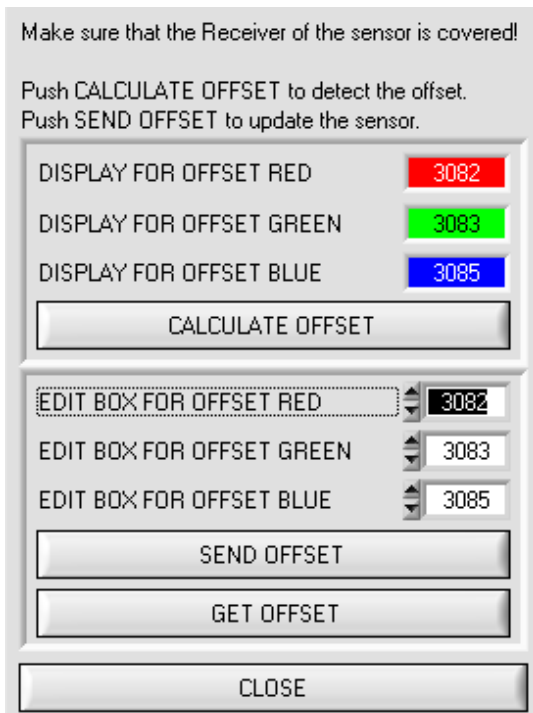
Make sure that the Receiver of the sensor is covered!

Push CALCULATE OFFSET to detect the offset.
Push SEND OFFSET to update the sensor.

DISPLAY FOR OFFSET RED 3082

DISPLAY FOR OFFSET GREEN 3083

DISPLAY FOR OFFSET BLUE 3085

CALCULATE OFFSET

EDIT BOX FOR OFFSET RED 3082

EDIT BOX FOR OFFSET GREEN 3083

EDIT BOX FOR OFFSET BLUE 3085

SEND OFFSET

GET OFFSET

CLOSE